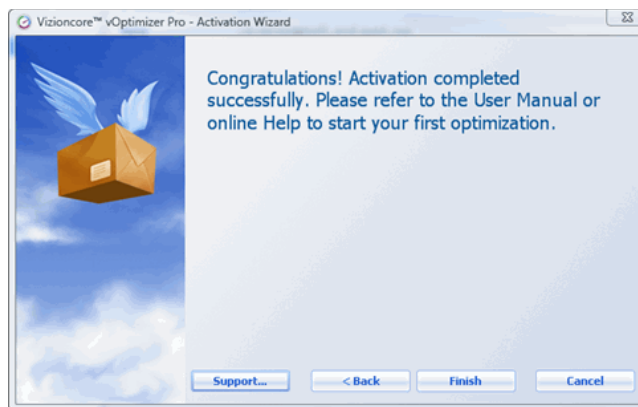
Vizioncore™ vOptimizer Pro - Activation Wizard

Congratulations! Activation completed successfully. Please refer to the User Manual or online Help to start your first optimization.

Support...

< Back

Finish

Cancel